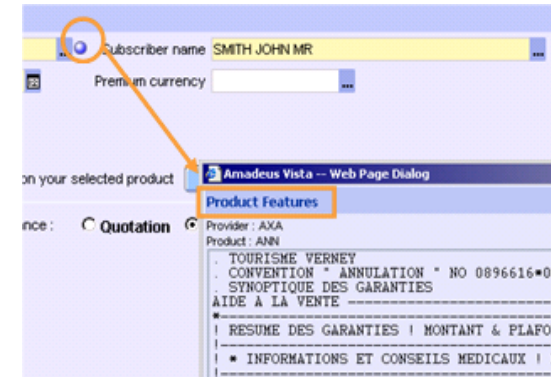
Subscriber name SMITH JOHN MR

Premium currency

on your selected product

nce : Quotation

Amadeus Vista -- Web Page Dialog

Product Features

Provider : AXA
Product : ANN

. TOURISME VERNEY
. CONVENTION " ANNULATION " NO 0896616*0
. SYNOPTIQUE DES GARANTIES
AIDE A LA VENTE ------------------------
*---------------------------------------
! RESUME DES GARANTIES ! MONTANT & PLAFO
!---------------------------------------
! * INFORMATIONS ET CONSEILS MEDICAUX !
!---------------------------------------